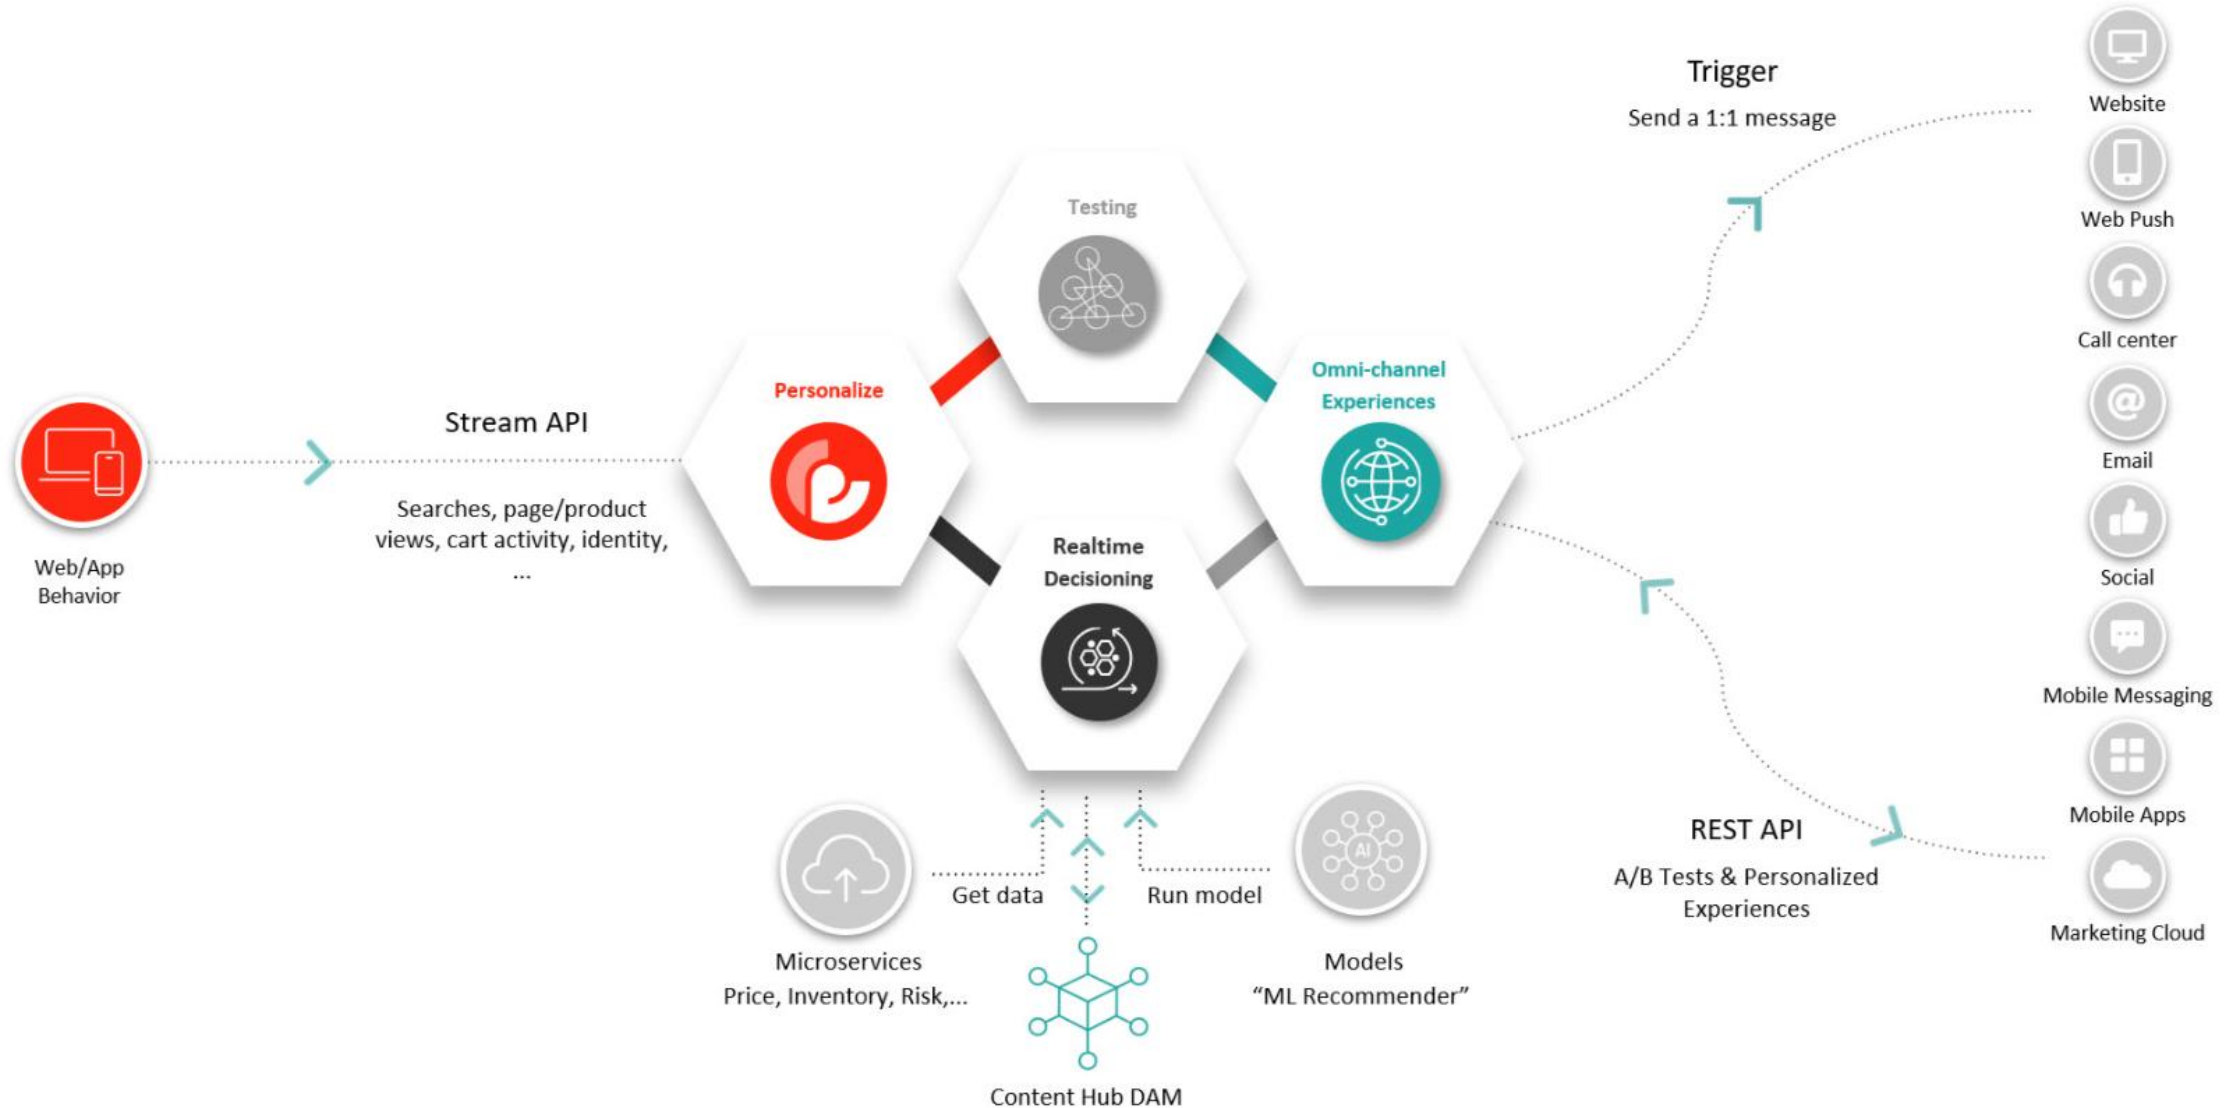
Trigger

Send a 1:1 message

Website

Web Push

Call center

Email

Social

Mobile Messaging

Mobile Apps

Marketing Cloud

Testing

Personalize

Omni-channel Experiences

Stream API

Searches, page/product views, cart activity, identity, ...

Web/App Behavior

Realtime Decisioning

REST API

A/B Tests & Personalized Experiences

Get data

Run model

Microservices
Price, Inventory, Risk,...

AI

Models
"ML Recommender"

Content Hub DAM